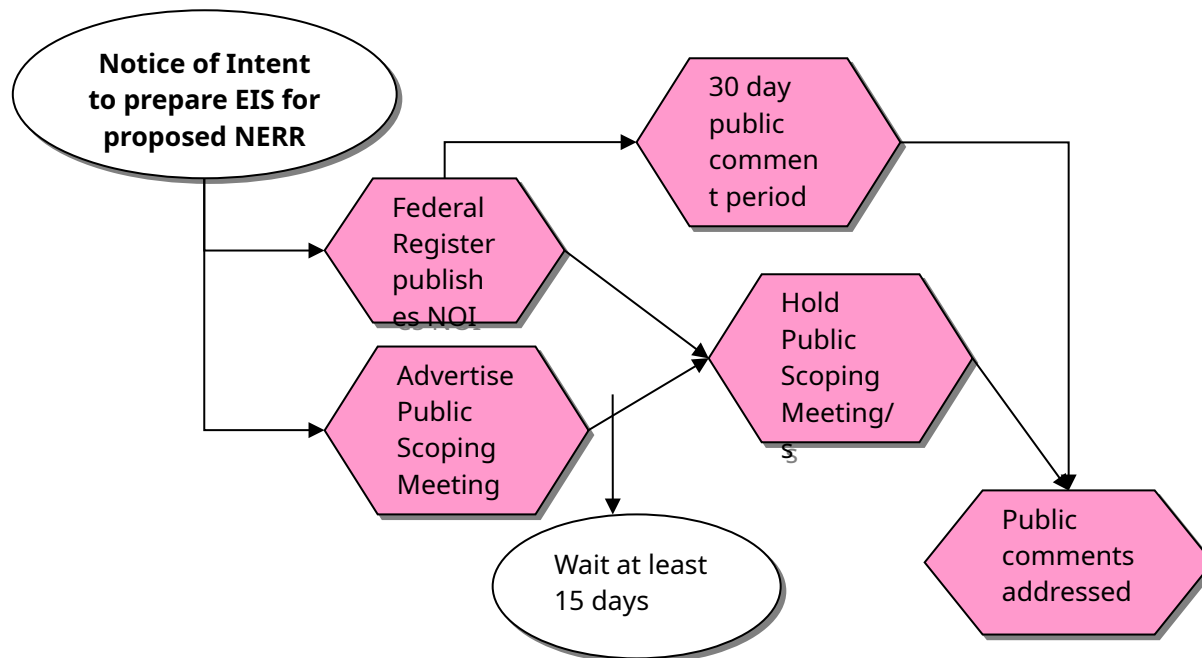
Notice of Intent to prepare EIS for proposed NERR

30 day public comment period

Federal Register publishes NOI

Hold Public Scoping Meeting/s

Advertise Public Scoping Meeting

Public comments addressed

Wait at least 15 days